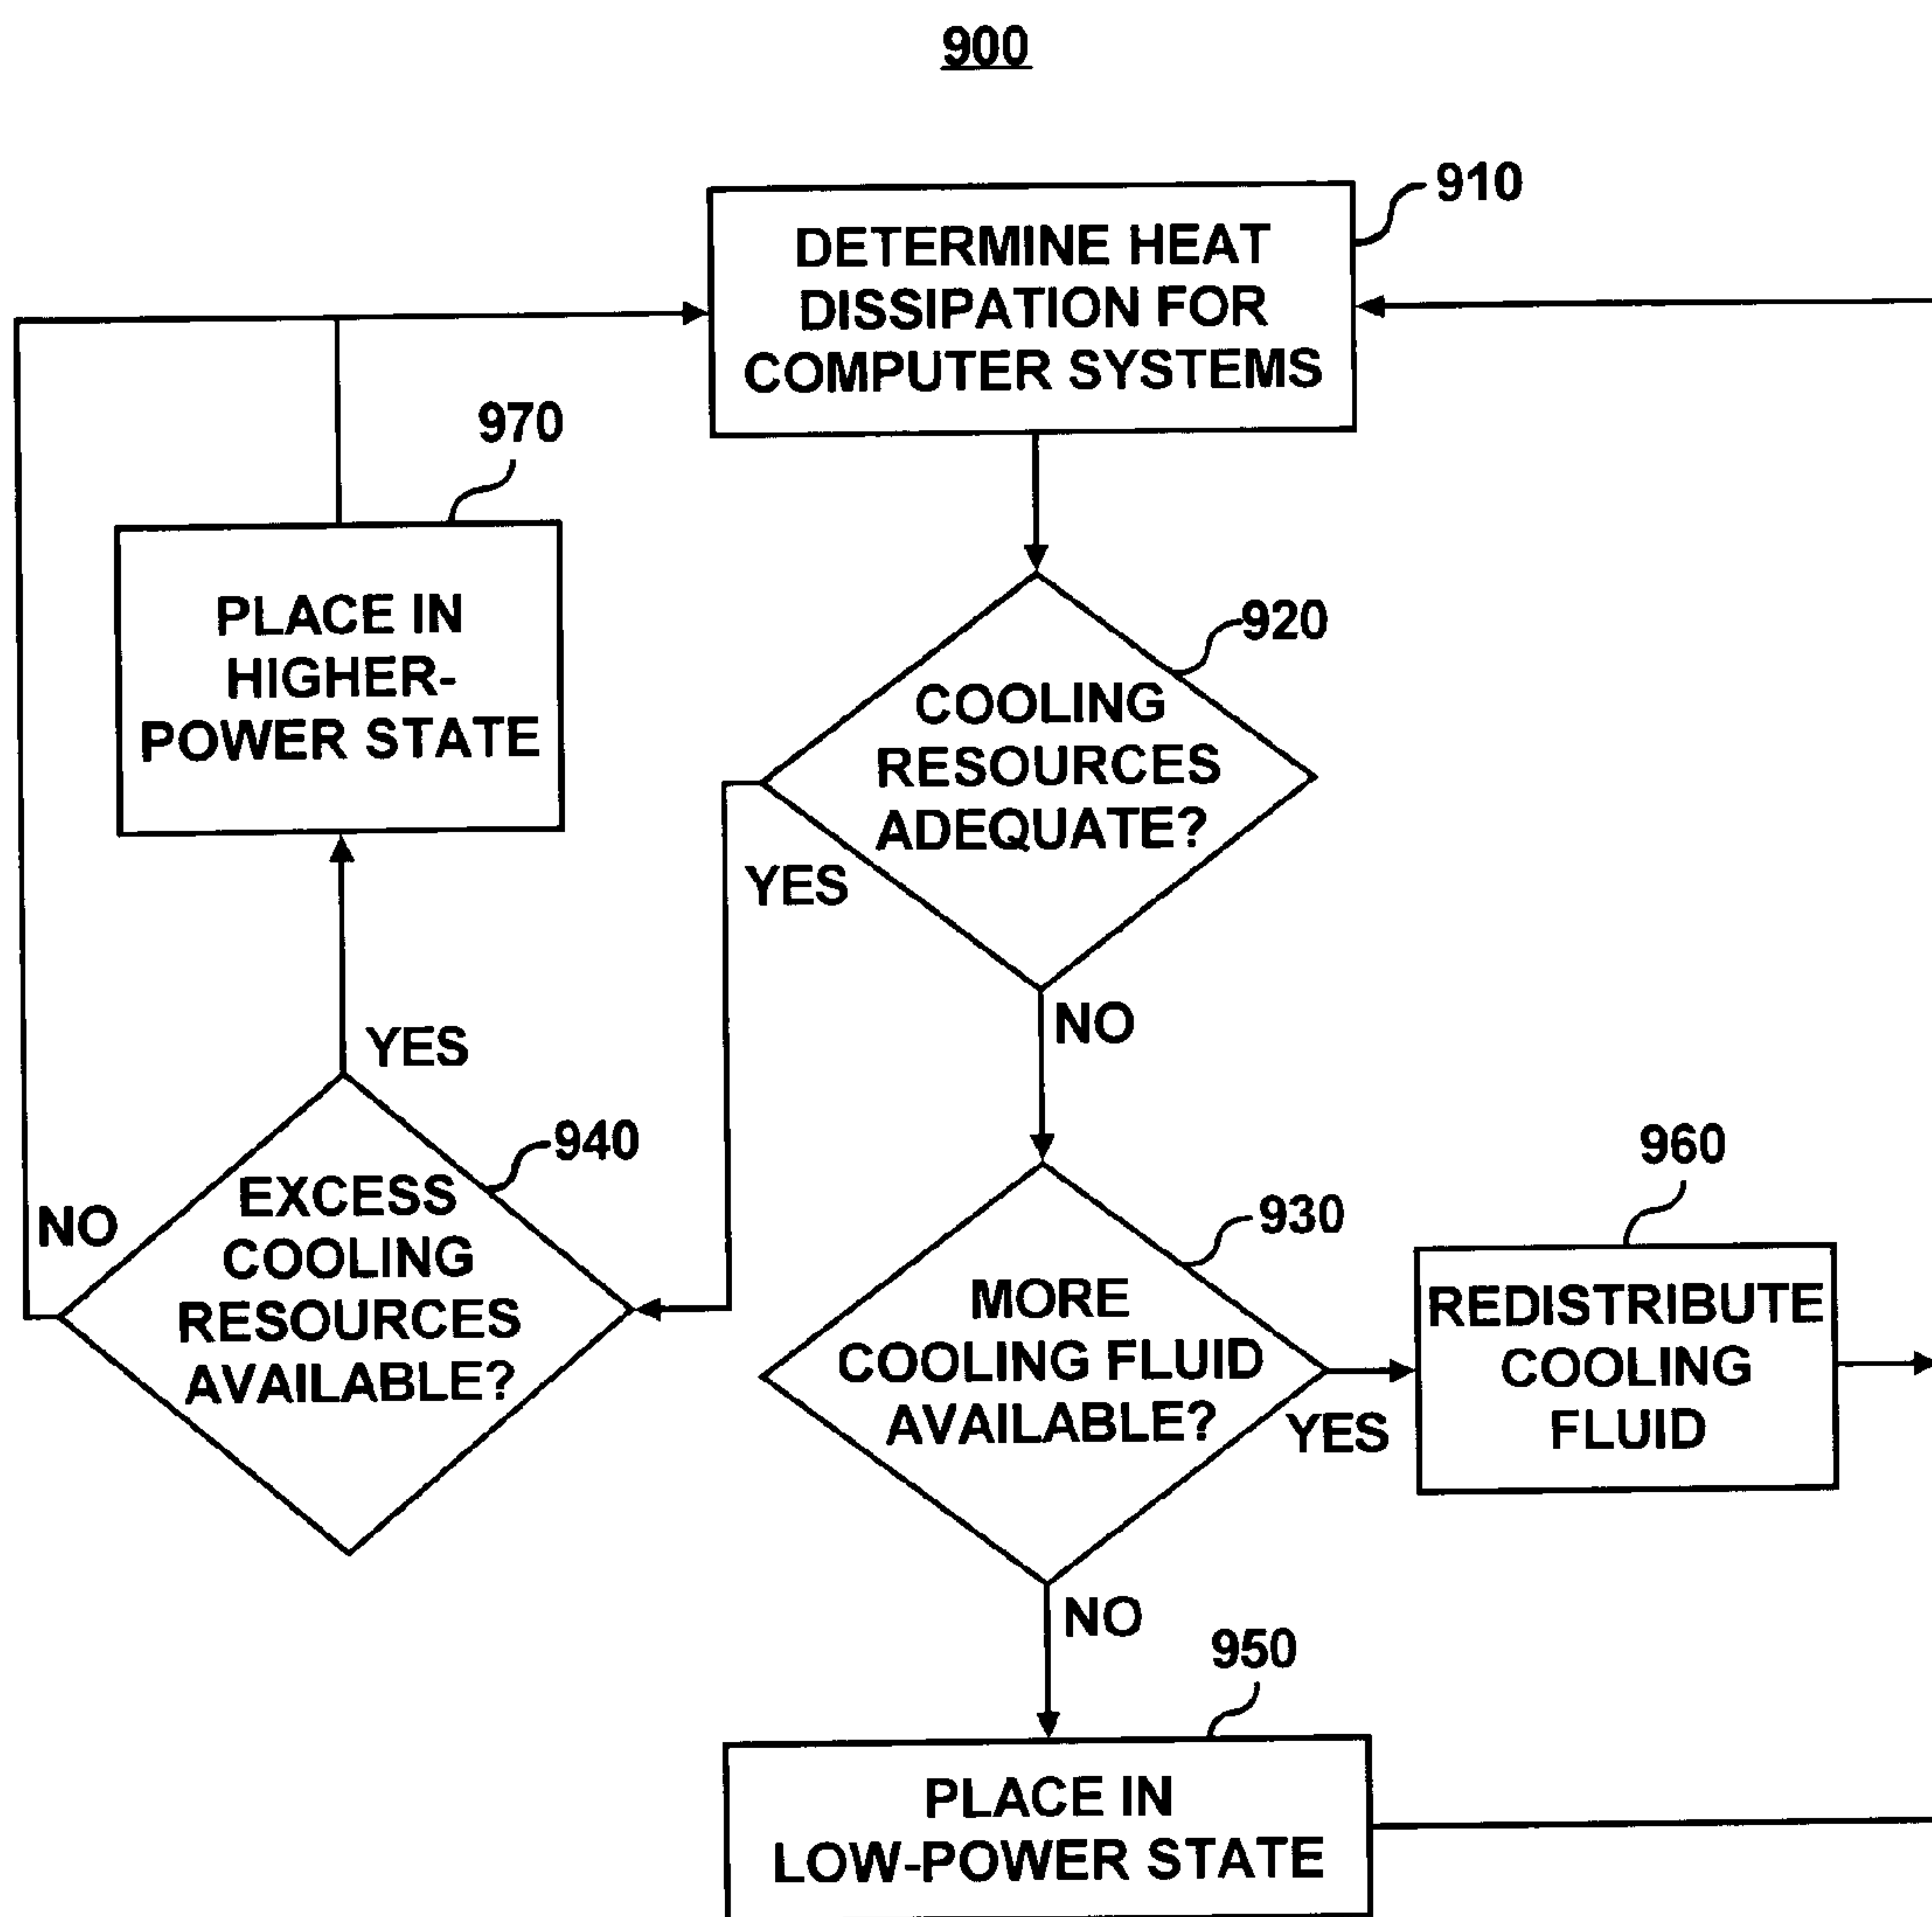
900

910
DETERMINE HEAT DISSIPATION FOR COMPUTER SYSTEMS

970
PLACE IN HIGHER-POWER STATE

920
COOLING RESOURCES ADEQUATE?

YES

NO

YES

940
EXCESS COOLING RESOURCES AVAILABLE?

NO

960

930
MORE COOLING FLUID AVAILABLE?

YES

REDISTRIBUTE COOLING FLUID

NO

950

PLACE IN LOW-POWER STATE